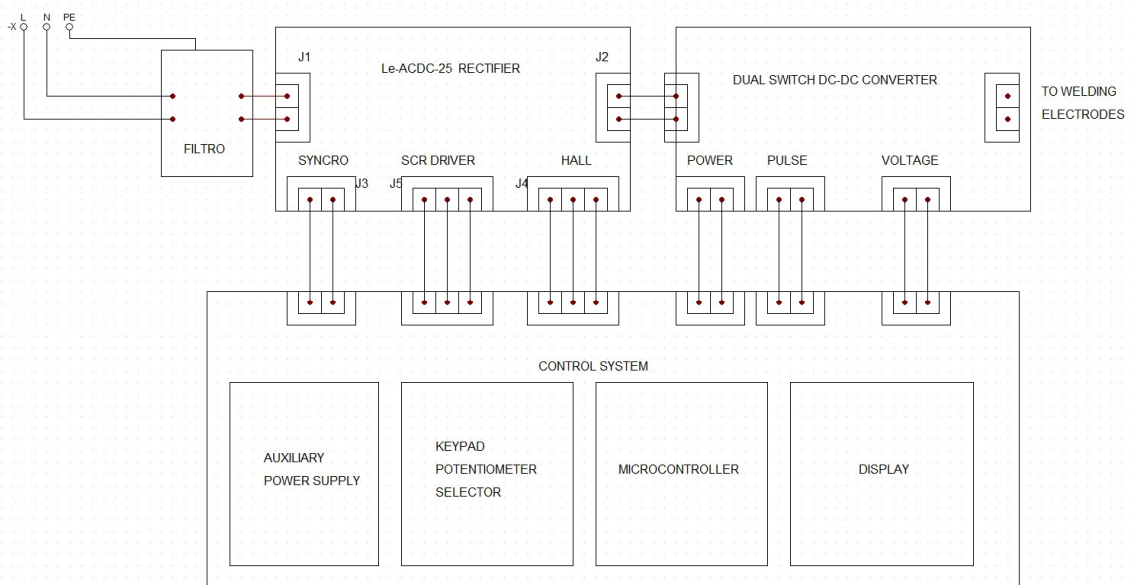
L
-X
N
PE

FILTRO

J1
Le-ACDC-25 RECTIFIER
J2

SYNCRO
J3
SCR DRIVER
J5
HALL
J4

DUAL SWITCH DC-DC CONVERTER
TO WELDING ELECTRODES

POWER
PULSE
VOLTAGE

CONTROL SYSTEM

AUXILIARY POWER SUPPLY

KEYPAD
POTENTIOMETER
SELECTOR

MICROCONTROLLER

DISPLAY